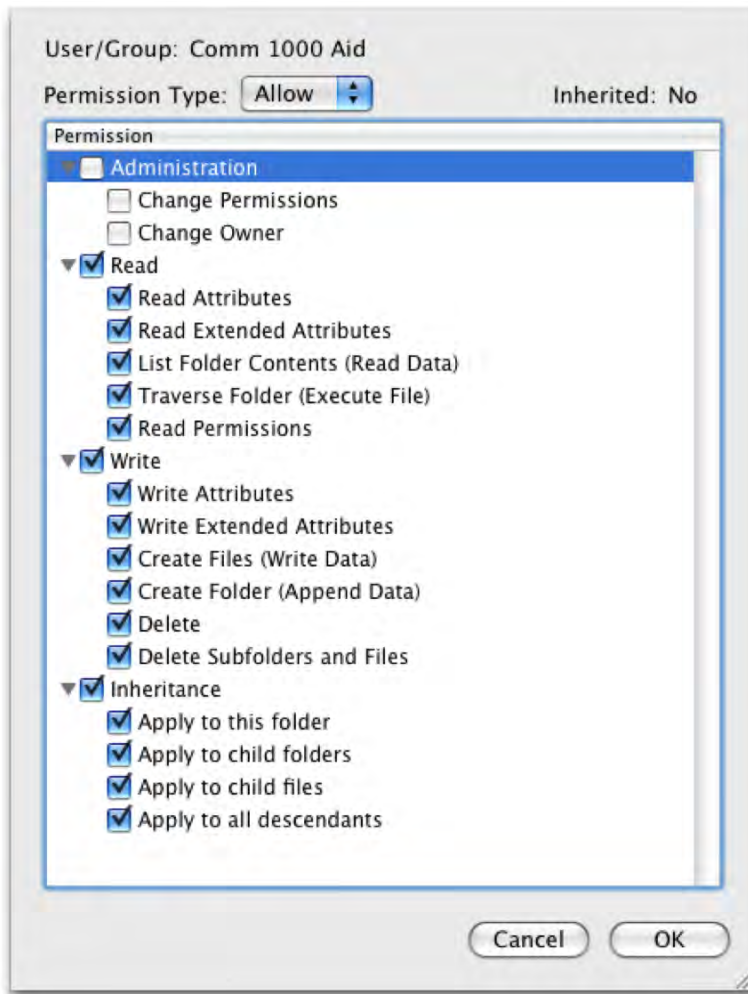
User/Group: Comm 1000 Aid

Permission Type: Allow

Inherited: No

Permission

Administration

Change Permissions

Change Owner

Read

Read Attributes

Read Extended Attributes

List Folder Contents (Read Data)

Traverse Folder (Execute File)

Read Permissions

Write

Write Attributes

Write Extended Attributes

Create Files (Write Data)

Create Folder (Append Data)

Delete

Delete Subfolders and Files

Inheritance

Apply to this folder

Apply to child folders

Apply to child files

Apply to all descendants

Cancel

OK